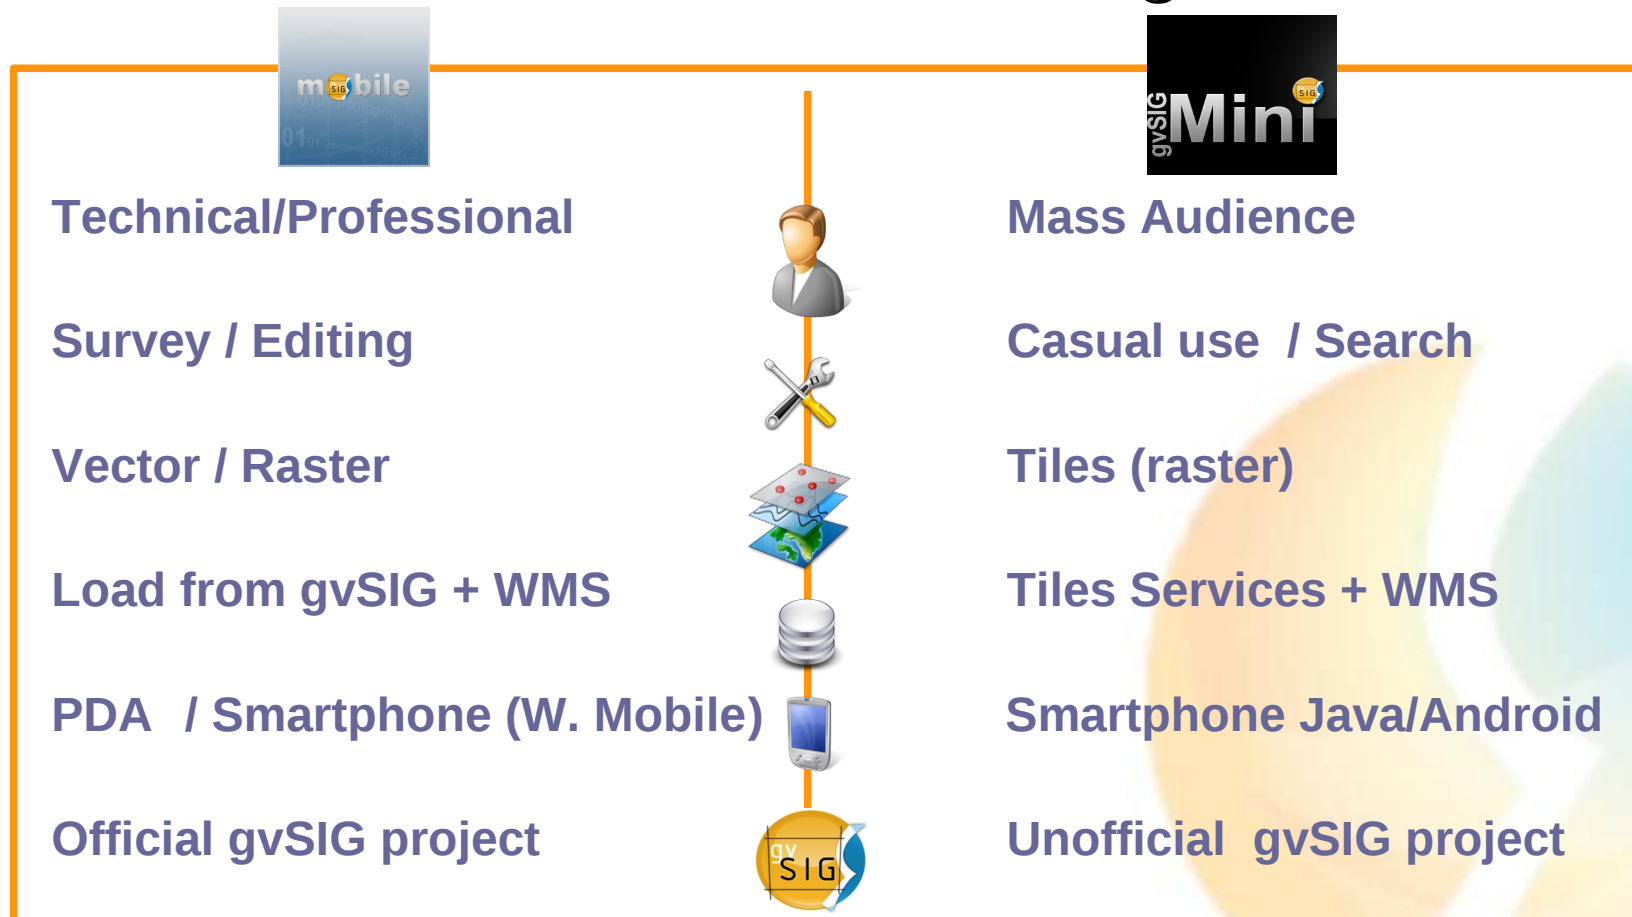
mobile

gvSIG Mini

Technical/Professional

Mass Audience

Survey / Editing

Casual use / Search

Vector / Raster

Tiles (raster)

Load from gvSIG + WMS

Tiles Services + WMS

PDA / Smartphone (W. Mobile)

Smartphone Java/Android

Official gvSIG project

Unofficial gvSIG project

gvSIG